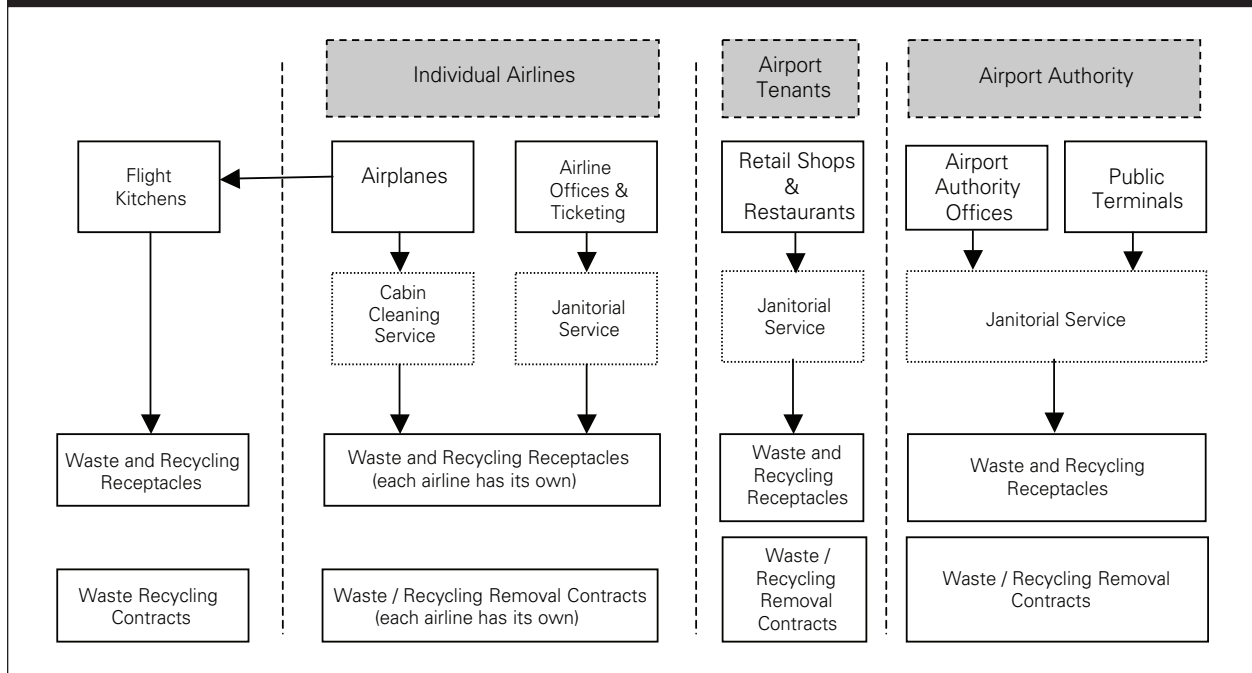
Individual Airlines

Airport Tenants

Airport Authority

Flight Kitchens

Airplanes

Airline Offices & Ticketing

Retail Shops & Restaurants

Airport Authority Offices

Public Terminals

Cabin Cleaning Service

Janitorial Service

Janitorial Service

Janitorial Service

Waste and Recycling Receptacles

Waste and Recycling Receptacles (each airline has its own)

Waste and Recycling Receptacles

Waste and Recycling Receptacles

Waste Recycling Contracts

Waste / Recycling Removal Contracts (each airline has its own)

Waste / Recycling Removal Contracts

Waste / Recycling Removal Contracts